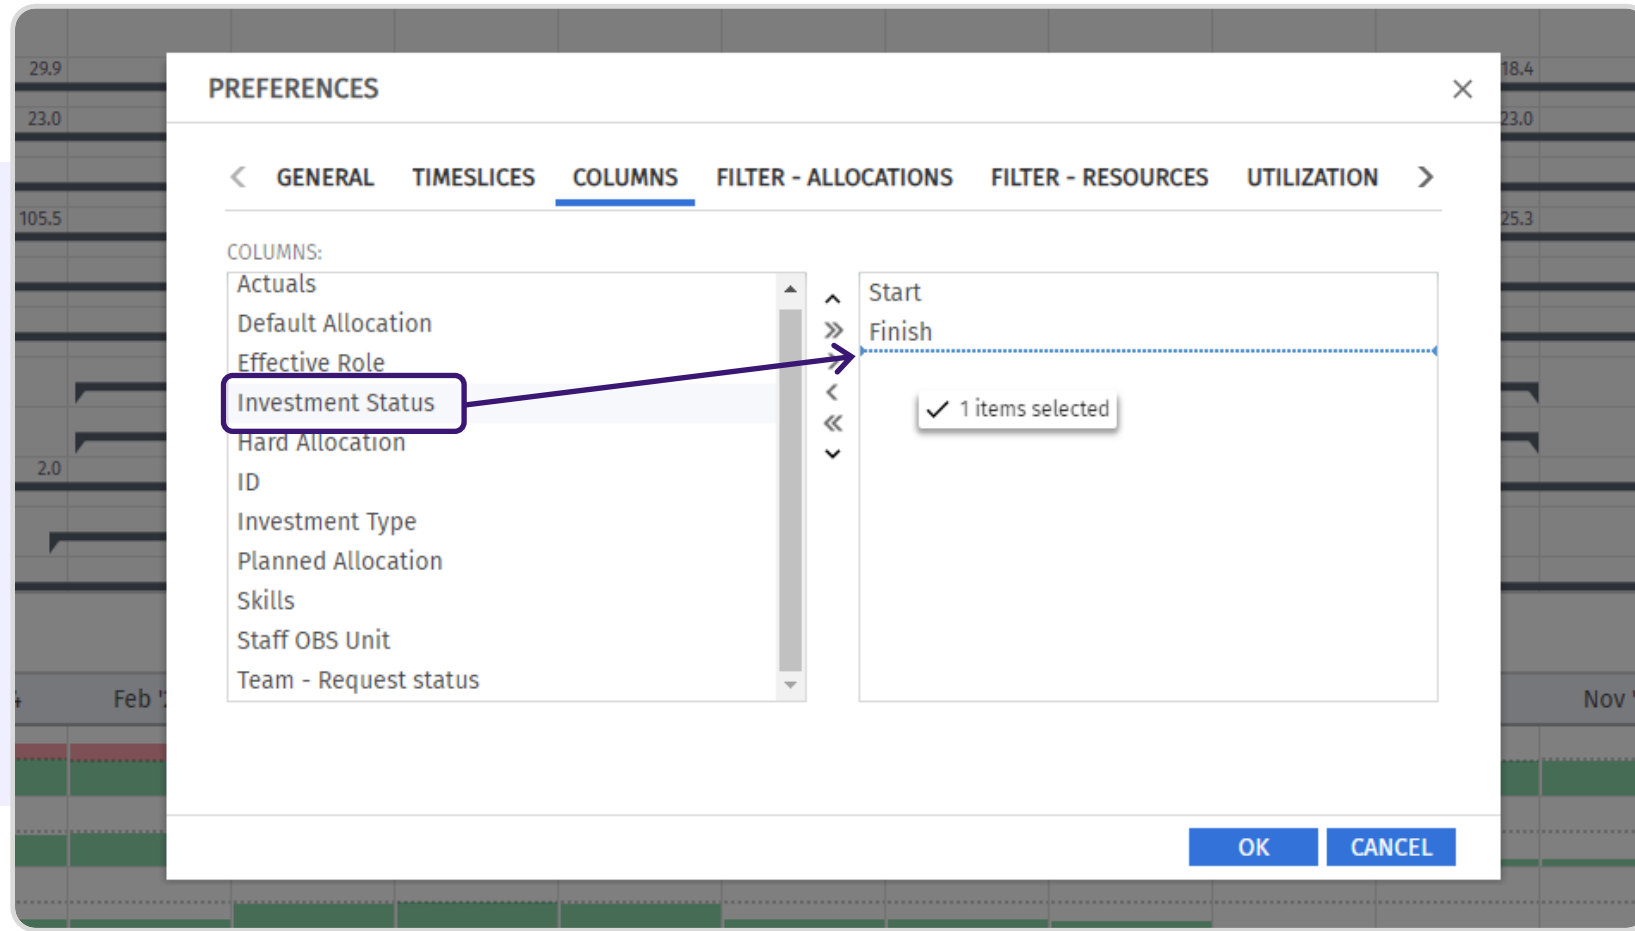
29.9
23.0
105.5
2.0
18.4
23.0
25.3
Feb '
Nov '

PREFERENCES

GENERAL TIMESLICES COLUMNS FILTER - ALLOCATIONS FILTER - RESOURCES UTILIZATION

COLUMNS:

Actuals
Default Allocation
Effective Role
Investment Status
Hard Allocation
ID
Investment Type
Planned Allocation
Skills
Staff OBS Unit
Team - Request status

Start
Finish

1 items selected

OK CANCEL